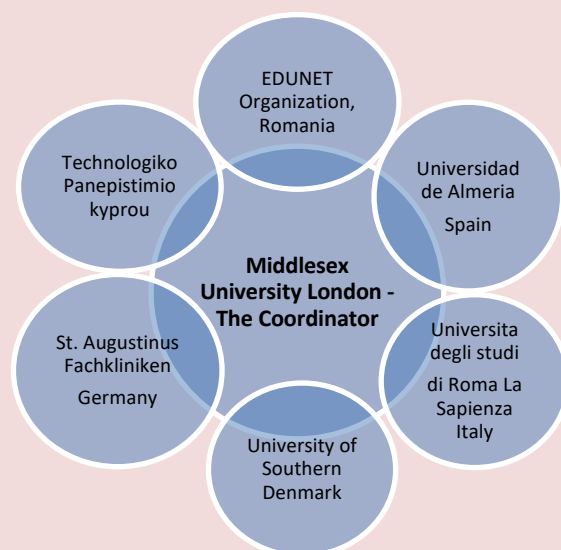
EDUNET Organization, Romania

Universidad de Almeria

Spain

Universita degli studi di Roma La Sapienza Italy

University of Southern Denmark

St. Augustinus Fachkliniken

Germany

Technologiko Panepistimio kyprou

Middlesex University London - The Coordinator